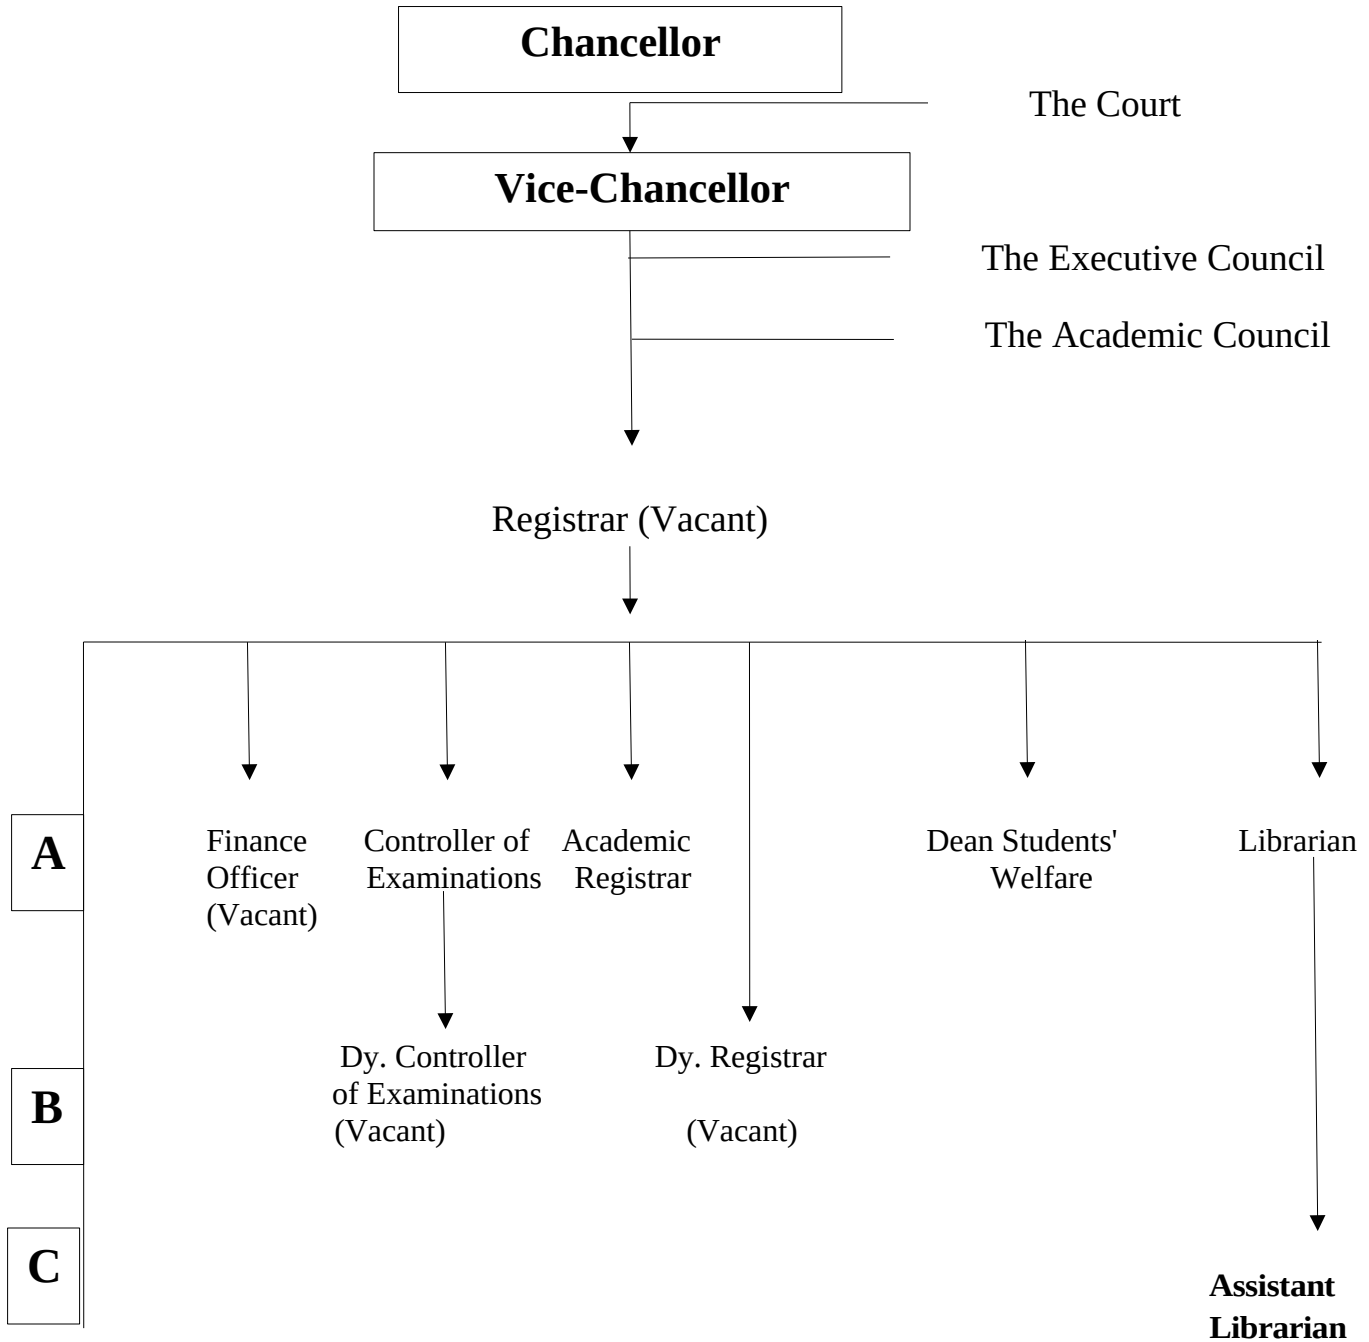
Chancellor

The Court

Vice-Chancellor

The Executive Council

The Academic Council

Registrar (Vacant)

A

Finance Officer (Vacant)

Controller of Examinations

Academic Registrar

Dean Students' Welfare

Librarian

B

Dy. Controller of Examinations (Vacant)

Dy. Registrar

(Vacant)

C

Assistant Librarian